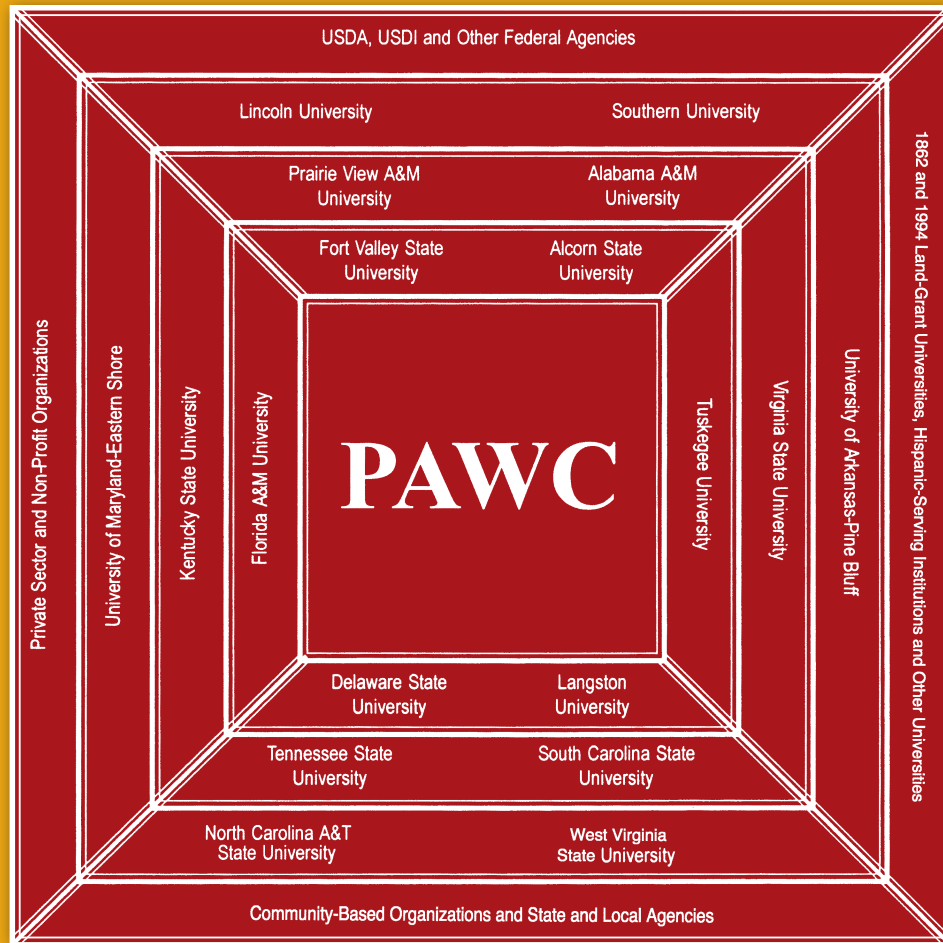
USDA, USDI and Other Federal Agencies

Lincoln University

Southern University

Prairie View A&M University

Alabama A&M University

Fort Valley State University

Alcorn State University

Private Sector and Non-Profit Organizations

University of Maryland-Eastern Shore

Kentucky State University

Florida A&M University

PAWC

Tuskegee University

Virginia State University

University of Arkansas-Pine Bluff

1862 and 1994 Land-Grant Universities, Hispanic-Serving Institutions and Other Universities

Delaware State University

Langston University

Tennessee State University

South Carolina State University

North Carolina A&T State University

West Virginia State University

Community-Based Organizations and State and Local Agencies